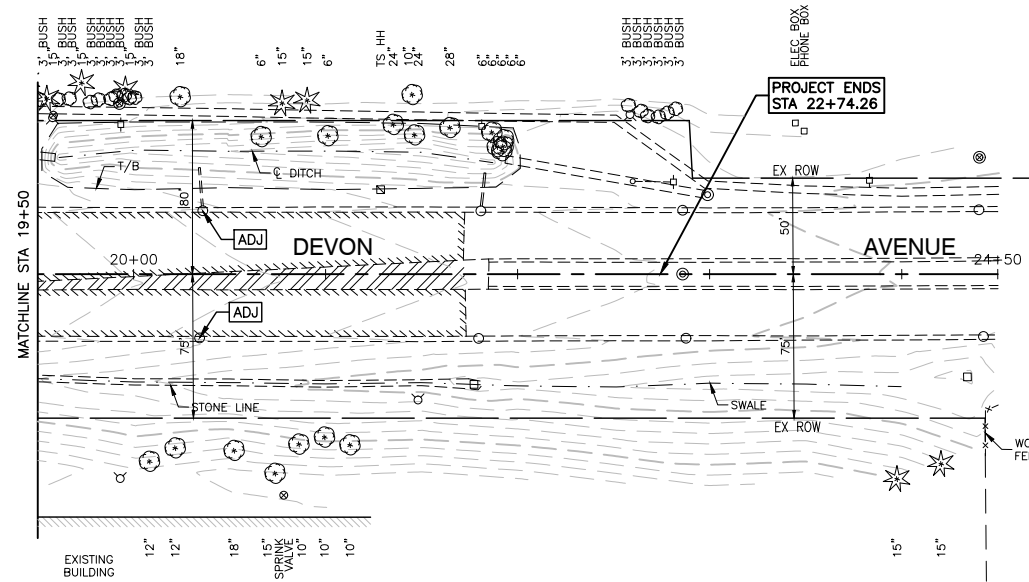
3' BUSH
15' BUSH
3' BUSH
15' BUSH
3' BUSH
3' BUSH
18"
6"
15"
15"
6"
TS HH
24"
10"
24"
28"
6"
6"
6"
6"
6"
3' BUSH
3' BUSH
3' BUSH
3' BUSH
3' BUSH
ELEC BOX
PHONE BOX

PROJECT ENDS
STA 22+74.26

T/B
℄ DITCH
EX ROW
80'
50'
ADJ
DEVON
AVENUE
MATCHLINE STA 19+50
20+00
24+50
ADJ
75'
75'
STONE LINE
SWALE
EX ROW
WO
FE

EXISTING
BUILDING
12"
12"
18"
15"
SPRINK
VALVE
10"
10"
15"
15"